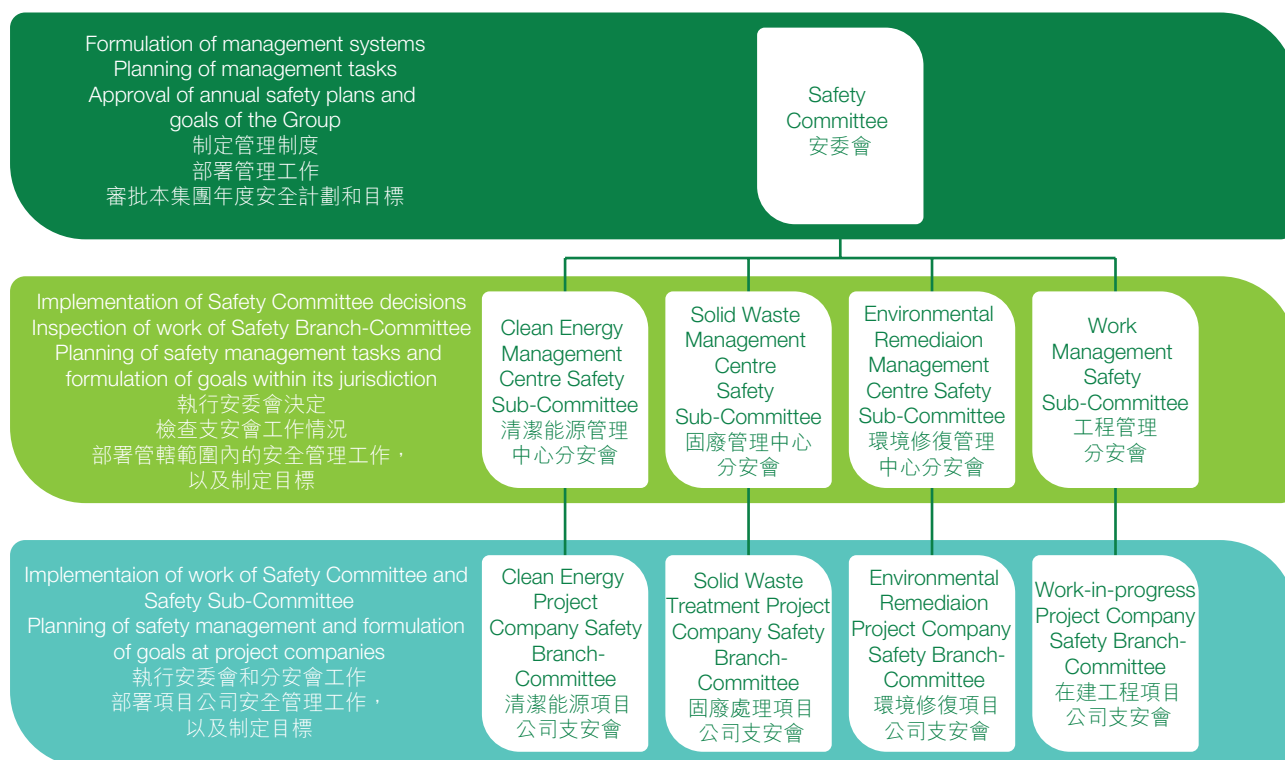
Formulation of management systems
Planning of management tasks
Approval of annual safety plans and goals of the Group
制定管理制度
部署管理工作
審批本集團年度安全計劃和目標

Safety Committee
安委會

Implementation of Safety Committee decisions
Inspection of work of Safety Branch-Committee
Planning of safety management tasks and formulation of goals within its jurisdiction
執行安委會決定
檢查支安會工作情況
部署管轄範圍內的安全管理工作，以及制定目標

Clean Energy Management Centre Safety Sub-Committee
清潔能源管理中心分安會

Solid Waste Management Centre Safety Sub-Committee
固廢管理中心分安會

Environmental Remediaion Management Centre Safety Sub-Committee
環境修復管理中心分安會

Work Management Safety Sub-Committee
工程管理分安會

Implementaion of work of Safety Committee and Safety Sub-Committee
Planning of safety management and formulation of goals at project companies
執行安委會和分安會工作
部署項目公司安全管理工作，以及制定目標

Clean Energy Project Company Safety Branch-Committee
清潔能源項目公司支安會

Solid Waste Treatment Project Company Safety Branch-Committee
固廢處理項目公司支安會

Environmental Remediaion Project Company Safety Branch-Committee
環境修復項目公司支安會

Work-in-progress Project Company Safety Branch-Committee
在建工程項目公司支安會